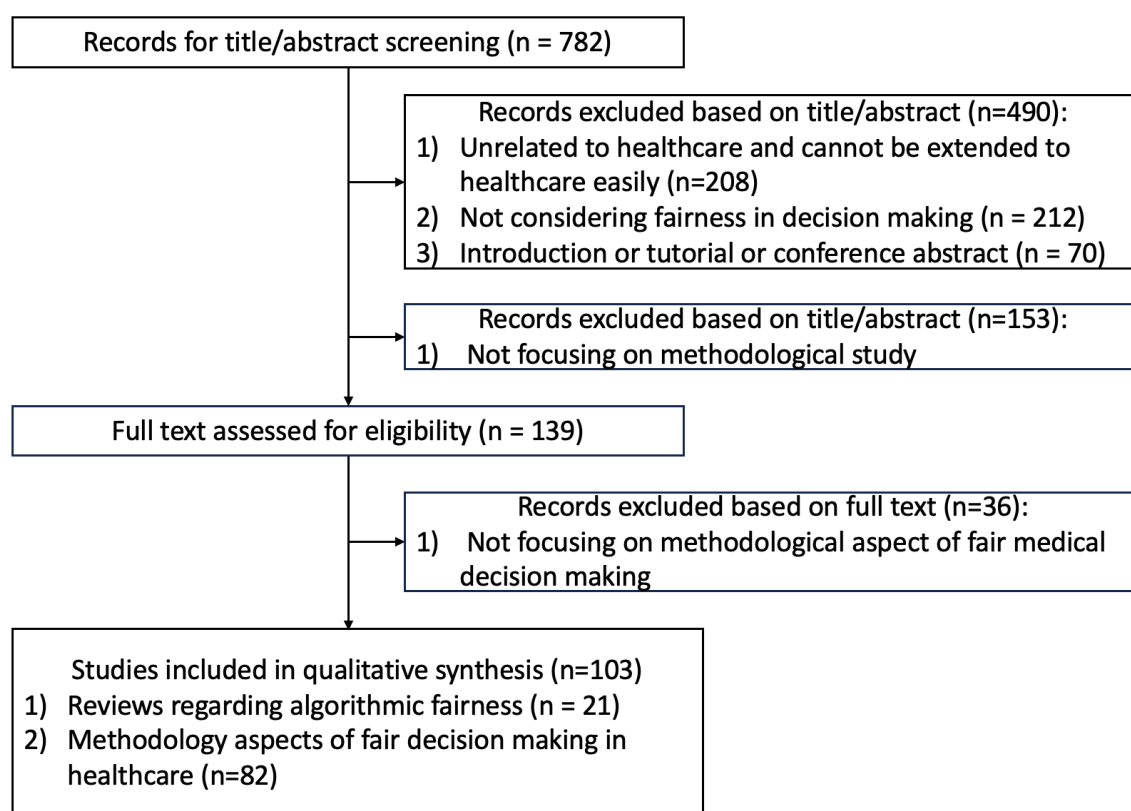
Records for title/abstract screening (n = 782)

Records excluded based on title/abstract (n=490):
1) Unrelated to healthcare and cannot be extended to healthcare easily (n=208)
2) Not considering fairness in decision making (n = 212)
3) Introduction or tutorial or conference abstract (n = 70)

Records excluded based on title/abstract (n=153):
1) Not focusing on methodological study

Full text assessed for eligibility (n = 139)

Records excluded based on full text (n=36):
1) Not focusing on methodological aspect of fair medical decision making

Studies included in qualitative synthesis (n=103)
1) Reviews regarding algorithmic fairness (n = 21)
2) Methodology aspects of fair decision making in healthcare (n=82)